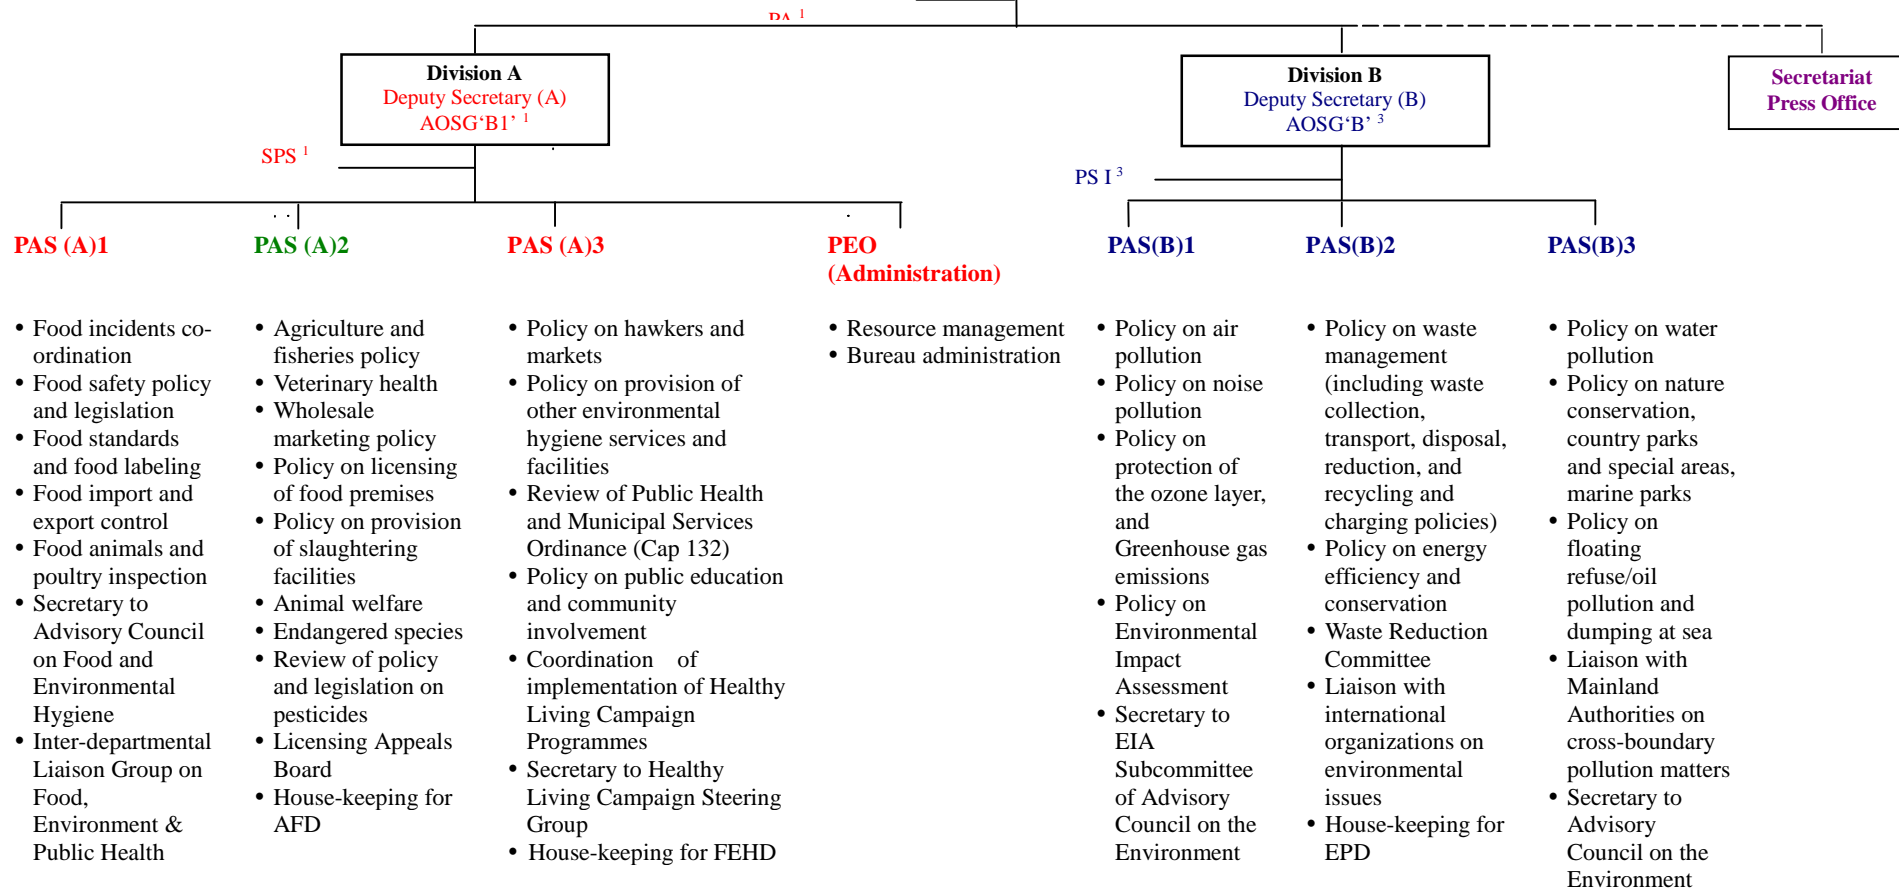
PA 1

Division A
Deputy Secretary (A)
AOSG'B1' 1

Division B
Deputy Secretary (B)
AOSG'B' 3

Secretariat
Press Office

SPS 1

PS I 3

PAS (A)1

- Food incidents co-ordination
- Food safety policy and legislation
- Food standards and food labeling
- Food import and export control
- Food animals and poultry inspection
- Secretary to Advisory Council on Food and Environmental Hygiene
- Inter-departmental Liaison Group on Food, Environment & Public Health

PAS (A)2

- Agriculture and fisheries policy
- Veterinary health
- Wholesale marketing policy
- Policy on licensing of food premises
- Policy on provision of slaughtering facilities
- Animal welfare
- Endangered species
- Review of policy and legislation on pesticides
- Licensing Appeals Board
- House-keeping for AFD

PAS (A)3

- Policy on hawkers and markets
- Policy on provision of other environmental hygiene services and facilities
- Review of Public Health and Municipal Services Ordinance (Cap 132)
- Policy on public education and community involvement
- Coordination of implementation of Healthy Living Campaign Programmes
- Secretary to Healthy Living Campaign Steering Group
- House-keeping for FEHD

PEO (Administration)

- Resource management
- Bureau administration

PAS(B)1

- Policy on air pollution
- Policy on noise pollution
- Policy on protection of the ozone layer, and Greenhouse gas emissions
- Policy on Environmental Impact Assessment
- Secretary to EIA Subcommittee of Advisory Council on the Environment

PAS(B)2

- Policy on waste management (including waste collection, transport, disposal, reduction, and recycling and charging policies)
- Policy on energy efficiency and conservation
- Waste Reduction Committee
- Liaison with international organizations on environmental issues
- House-keeping for EPD

PAS(B)3

- Policy on water pollution
- Policy on nature conservation, country parks and special areas, marine parks
- Policy on floating refuse/oil pollution and dumping at sea
- Liaison with Mainland Authorities on cross-boundary pollution matters
- Secretary to Advisory Council on the Environment